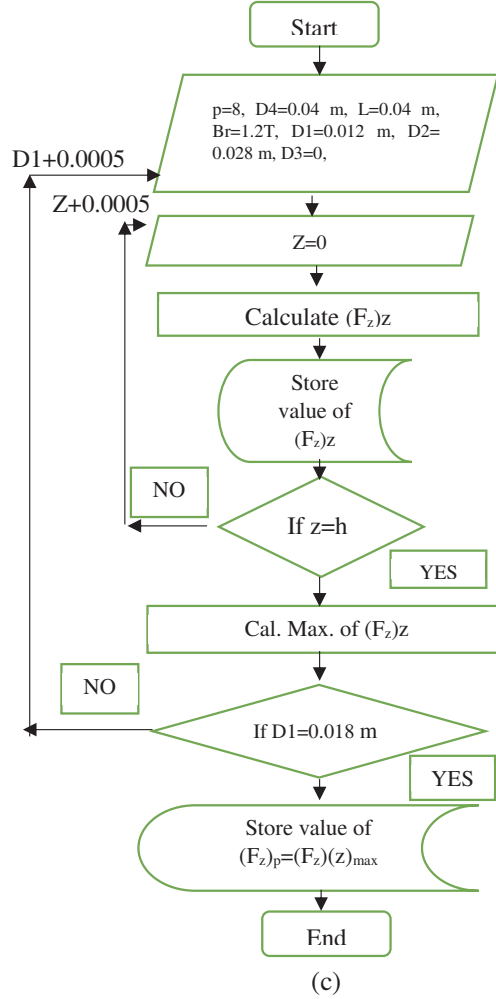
Start

p=8, D4=0.04 m, L=0.04 m, Br=1.2T, D1=0.012 m, D2= 0.028 m, D3=0,

D1+0.0005

Z+0.0005

Z=0

Calculate $(F_z)z$

Store value of $(F_z)z$

NO

If z=h

YES

Cal. Max. of $(F_z)z$

NO

If D1=0.018 m

YES

Store value of $(F_z)_p=(F_z)(z)_{max}$

End

(c)